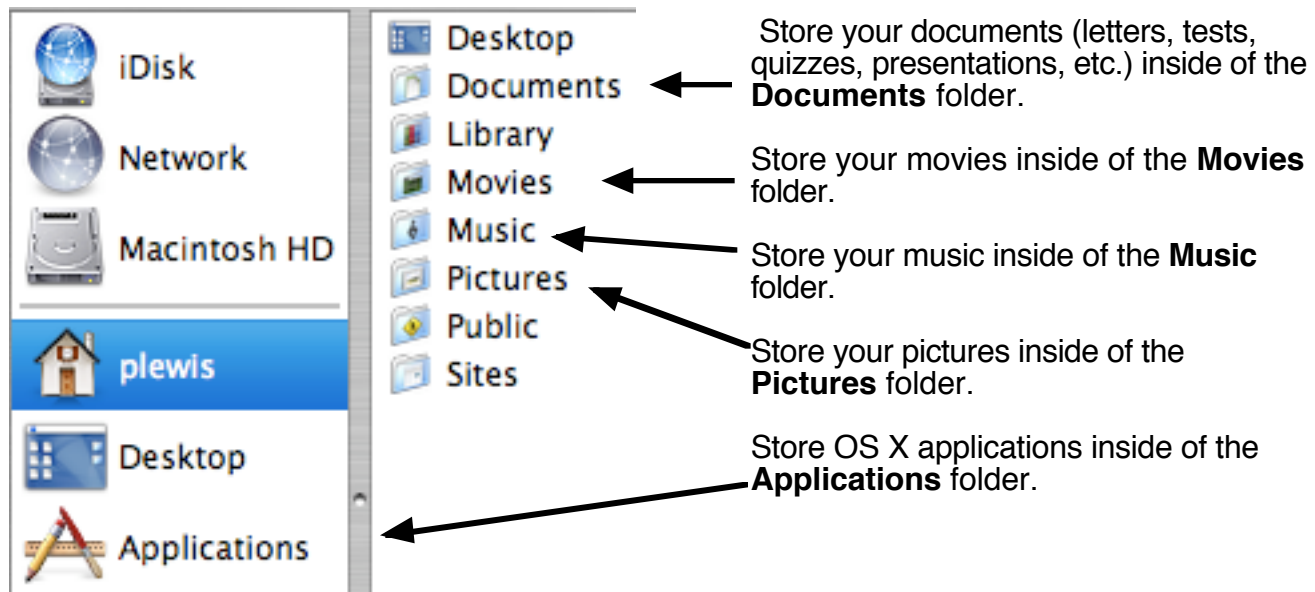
iDisk
Network
Macintosh HD
plewis
Desktop
Applications

Desktop
Documents
Library
Movies
Music
Pictures
Public
Sites

Store your documents (letters, tests, quizzes, presentations, etc.) inside of the **Documents** folder.

Store your movies inside of the **Movies** folder.

Store your music inside of the **Music** folder.

Store your pictures inside of the **Pictures** folder.

Store OS X applications inside of the **Applications** folder.